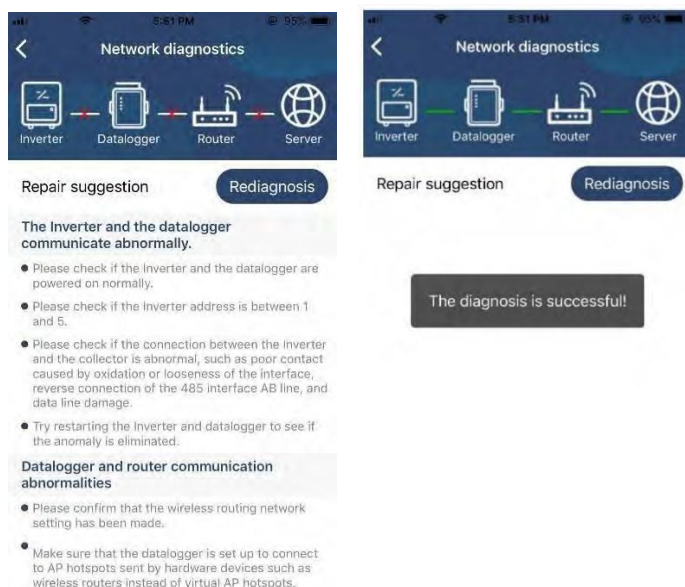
5:51 PM 95%

Network diagnostics

Inverter Datalogger Router Server

Repair suggestion Rediagnosis

The Inverter and the datalogger communicate abnormally.

- Please check if the Inverter and the datalogger are powered on normally.
- Please check if the Inverter address is between 1 and 5.
- Please check if the connection between the inverter and the collector is abnormal, such as poor contact caused by oxidation or looseness of the interface, reverse connection of the 485 interface AB line, and data line damage.
- Try restarting the Inverter and datalogger to see if the anomaly is eliminated.

Datalogger and router communication abnormalities

- Please confirm that the wireless routing network setting has been made.
- Make sure that the datalogger is set up to connect to AP hotspots sent by hardware devices such as wireless routers instead of virtual AP hotspots.

5:51 PM 95%

Network diagnostics

Inverter Datalogger Router Server

Repair suggestion Rediagnosis

The diagnosis is successful!